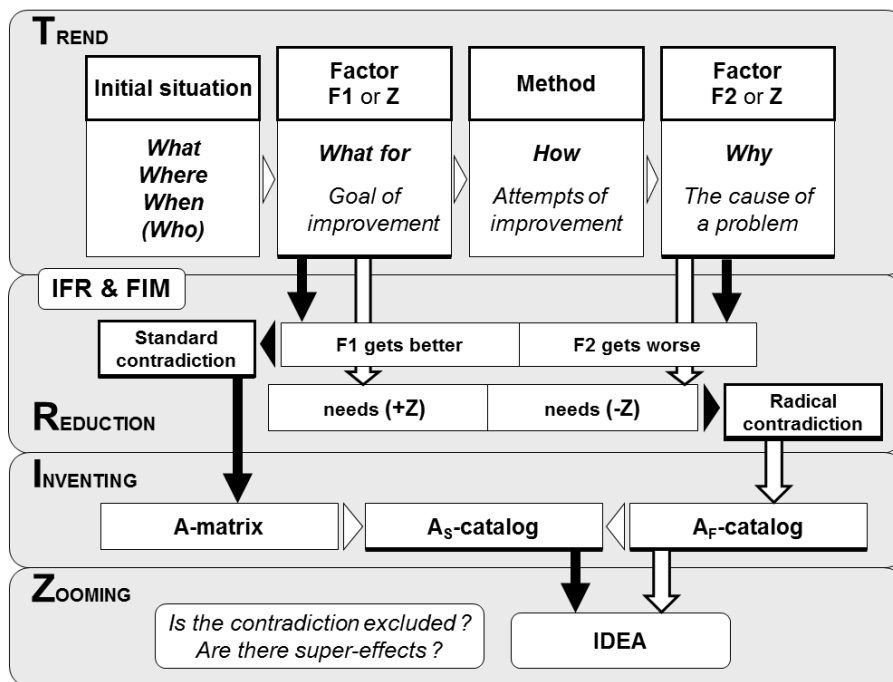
TREND

Initial situation

What
Where
When
(Who)

Factor
F1 or Z

What for
Goal of improvement

Method

How
Attempts of improvement

Factor
F2 or Z

Why
The cause of a problem

IFR & FIM

Standard contradiction

F1 gets better

F2 gets worse

needs (+Z)

needs (-Z)

Radical contradiction

REDUCTION

INVENTING

A-matrix

$A_S$-catalog

$A_F$-catalog

ZOOMING

Is the contradiction excluded ?
Are there super-effects ?

IDEA